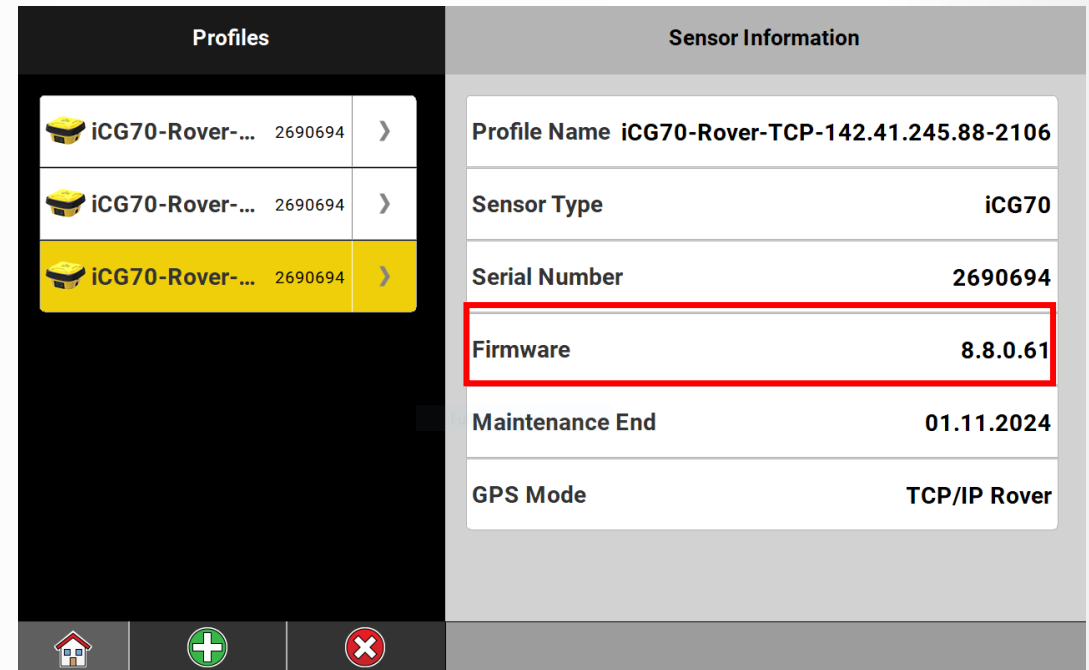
Profiles

iCG70-Rover-... 2690694 ❯

iCG70-Rover-... 2690694 ❯

iCG70-Rover-... 2690694 ❯

Sensor Information

| | |
|---|---|
| Profile Name | iCG70-Rover-TCP-142.41.245.88-2106 |
| Sensor Type | iCG70 |
| Serial Number | 2690694 |
| Firmware | 8.8.0.61 |
| Maintenance End | 01.11.2024 |
| GPS Mode | TCP/IP Rover |